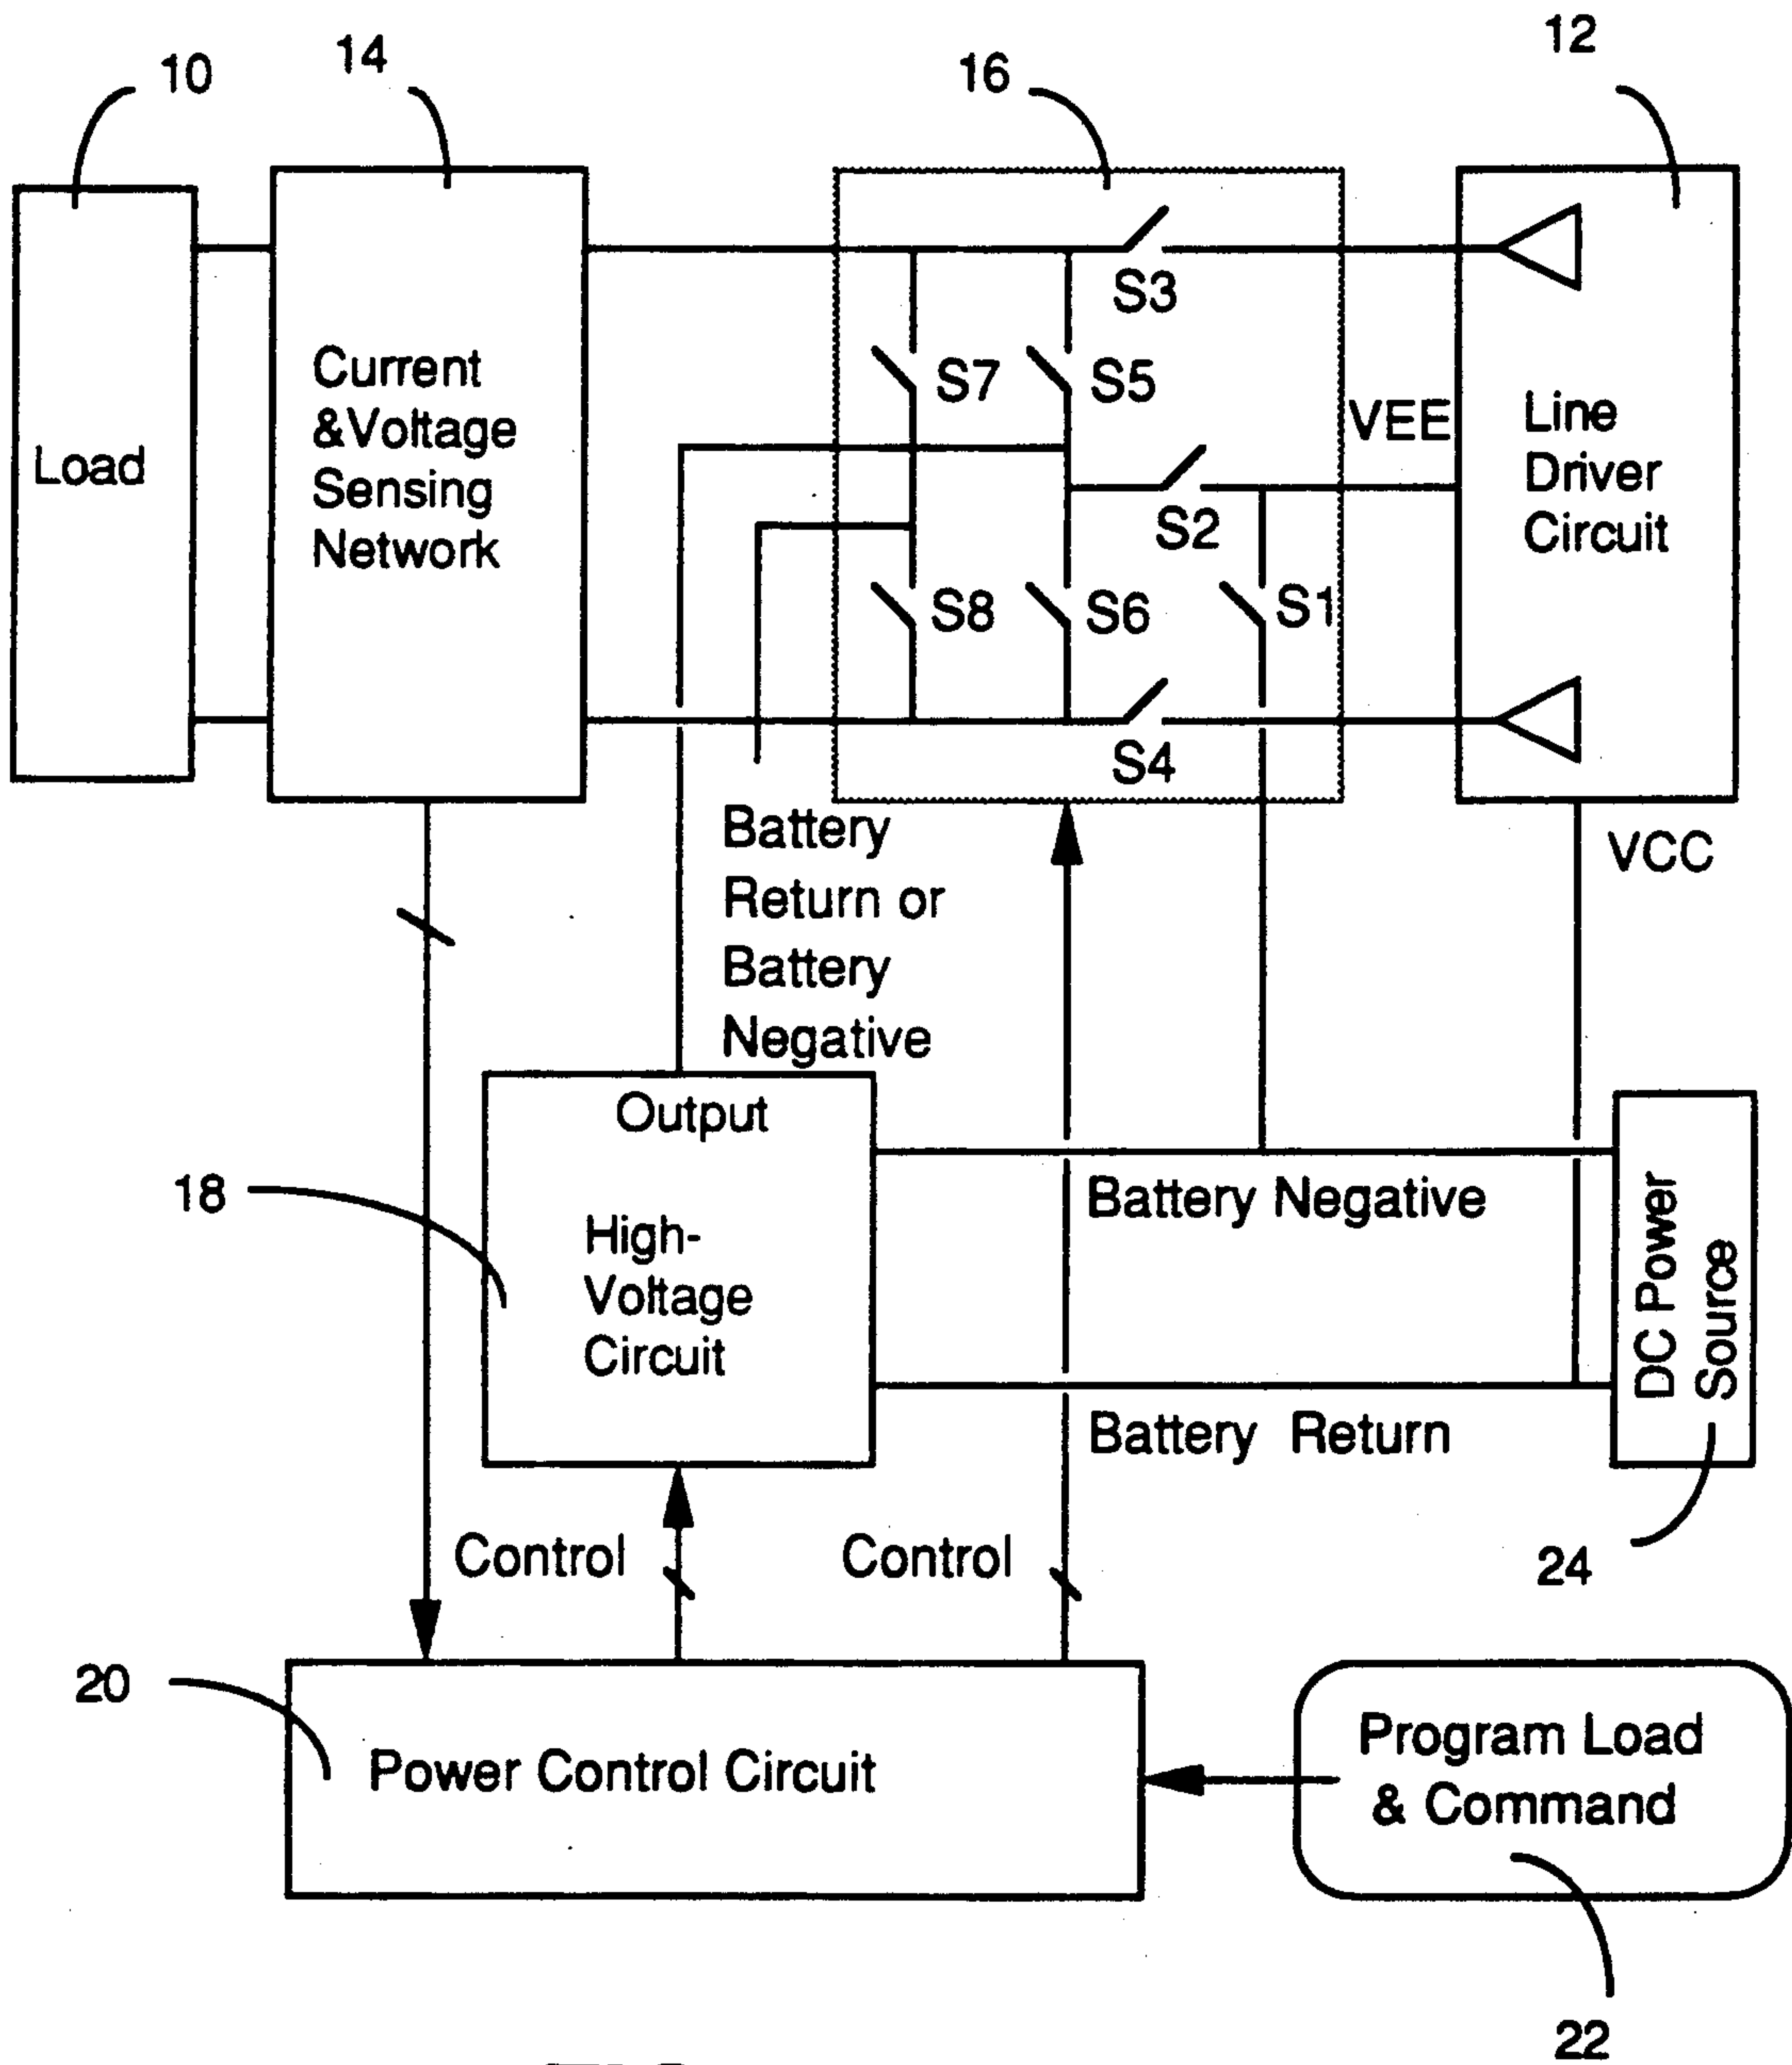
10
14
16
12

Load

Current &Voltage Sensing Network

S3

S7 S5

VEE

Line Driver Circuit

S2

S8 S6 S1

S4

Battery Return or Battery Negative

VCC

Output

18

High-Voltage Circuit

Battery Negative

DC Power Source

Battery Return

Control

Control

24

20

Power Control Circuit

Program Load & Command

22